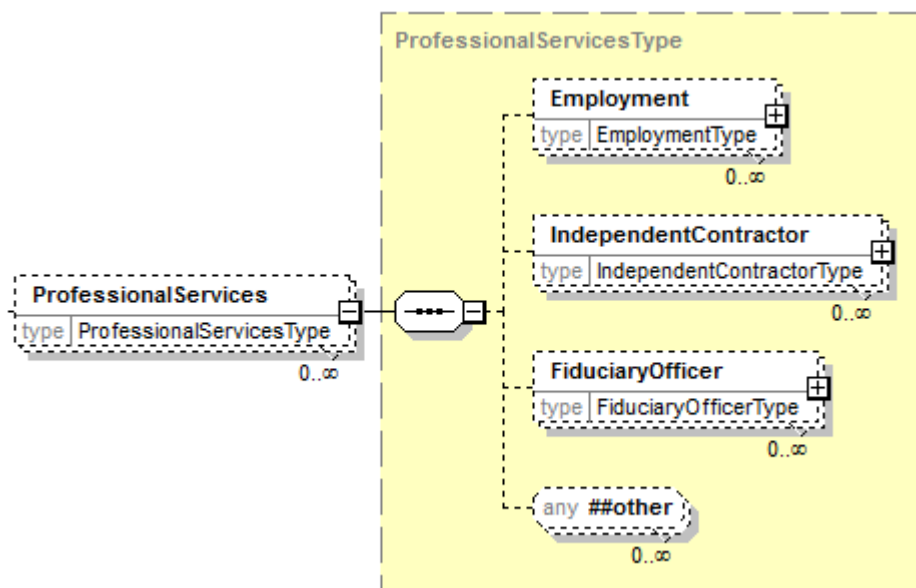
ProfessionalServicesType

ProfessionalServices
type ProfessionalServicesType
0..∞

Employment
type EmploymentType
0..∞

IndependentContractor
type IndependentContractorType
0..∞

FiduciaryOfficer
type FiduciaryOfficerType
0..∞

any ##other
0..∞